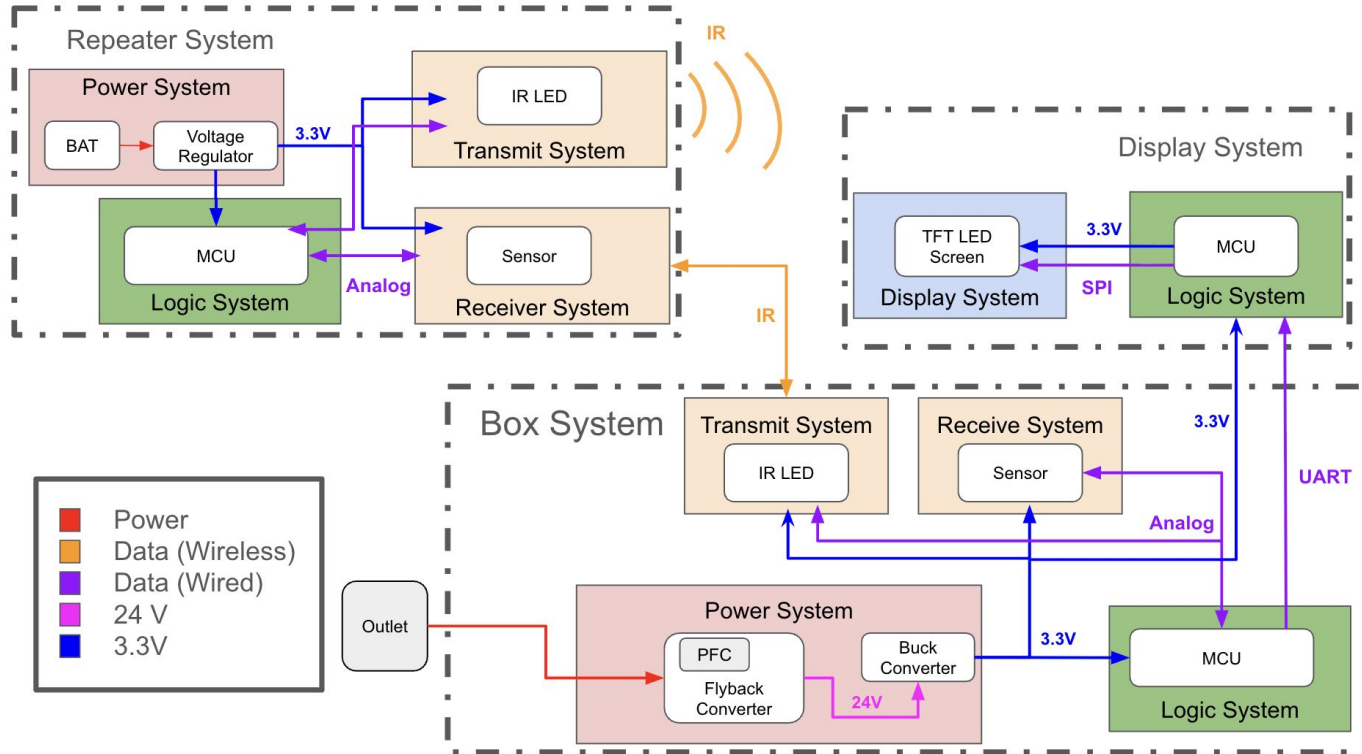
Repeater System

Power System

BAT

Voltage Regulator

3.3V

IR LED

Transmit System

IR

MCU

Logic System

Analog

Sensor

Receiver System

Display System

TFT LED Screen

3.3V

MCU

Display System

SPI

Logic System

IR

Box System

Transmit System

IR LED

Receive System

Sensor

3.3V

UART

Analog

Power

Data (Wireless)

Data (Wired)

24 V

3.3V

Outlet

Power System

PFC

Flyback Converter

Buck Converter

24V

3.3V

MCU

Logic System